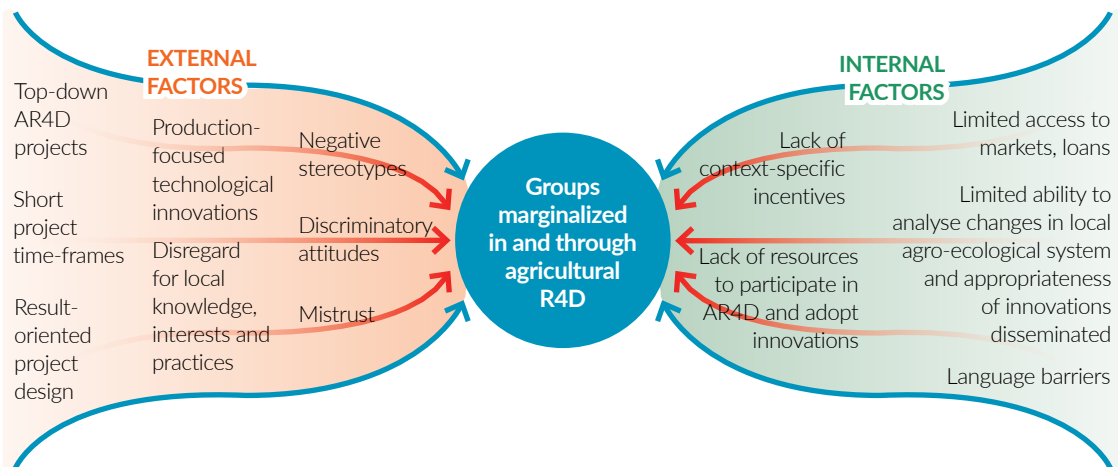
EXTERNAL FACTORS

Top-down AR4D projects

Short project time-frames

Result-oriented project design

Production-focused technological innovations

Disregard for local knowledge, interests and practices

Negative stereotypes

Discriminatory attitudes

Mistrust

Groups marginalized in and through agricultural R4D

INTERNAL FACTORS

Lack of context-specific incentives

Lack of resources to participate in AR4D and adopt innovations

Limited access to markets, loans

Limited ability to analyse changes in local agro-ecological system and appropriateness of innovations disseminated

Language barriers